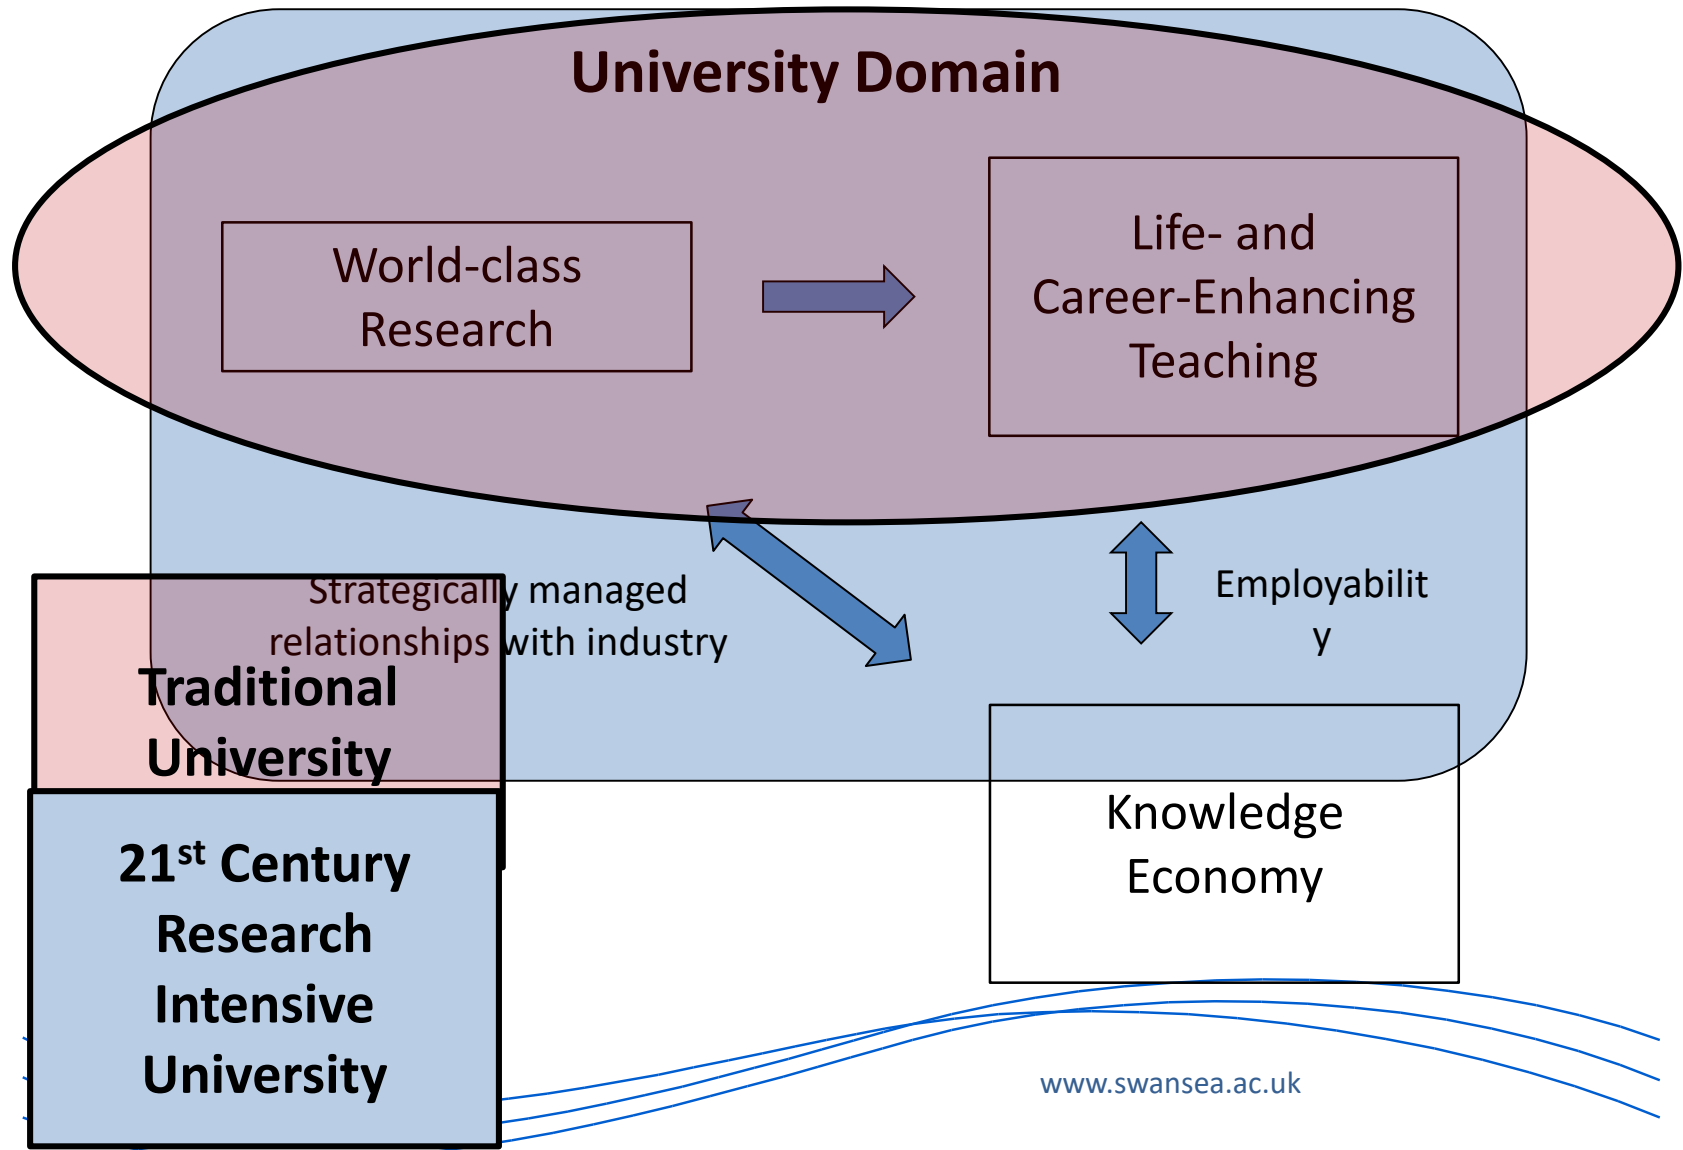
University Domain

World-class Research

Life- and Career-Enhancing Teaching

Strategically managed relationships with industry

Employabilit y

Traditional University

21$^{st}$ Century Research Intensive University

Knowledge Economy

www.swansea.ac.uk